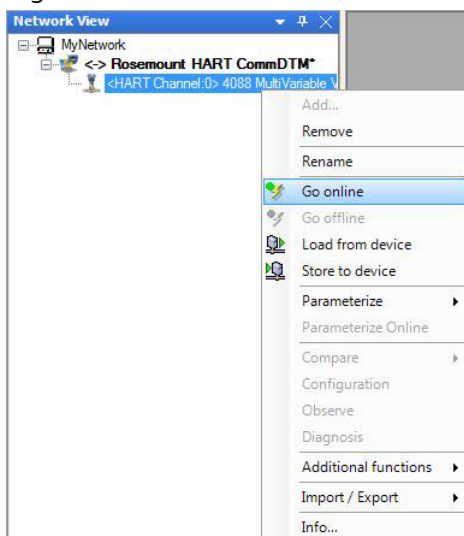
Network View

MyNetwork

<-> Rosemount HART CommDTM*

<HART Channel:0> 4088 MultiVariable V

Add...

Remove

Rename

Go online

Go offline

Load from device

Store to device

Parameterize

Parameterize Online

Compare

Configuration

Observe

Diagnosis

Additional functions

Import / Export

Info...